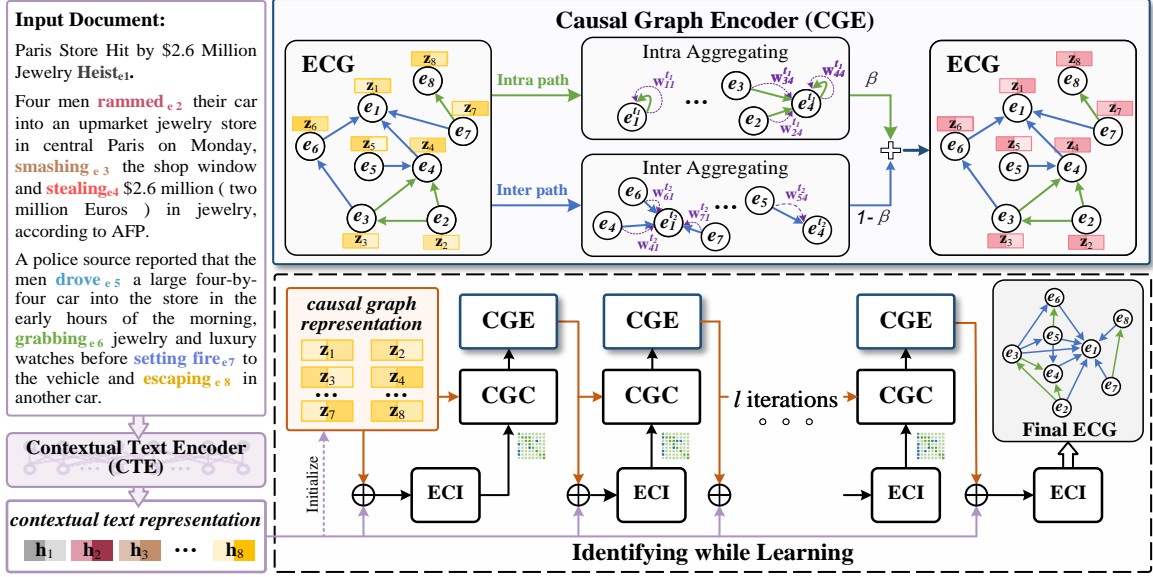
Input Document:

Paris Store Hit by $2.6 Million Jewelry Heist$_{e1}$.

Four men rammed $_{e2}$ their car into an upmarket jewelry store in central Paris on Monday, smashing $_{e3}$ the shop window and stealing$_{e4}$ $2.6 million ( two million Euros ) in jewelry, according to AFP.

A police source reported that the men drove $_{e5}$ a large four-by-four car into the store in the early hours of the morning, grabbing$_{e6}$ jewelry and luxury watches before setting fire$_{e7}$ to the vehicle and escaping $_{e8}$ in another car.

Contextual Text Encoder (CTE)

contextual text representation

$h_1$ $h_2$ $h_3$ ⋯ $h_8$

Causal Graph Encoder (CGE)

ECG

$z_8$ $e_8$ $z_1$ $e_1$ $z_7$ $e_7$ $z_6$ $e_6$ $z_5$ $e_5$ $z_4$ $e_4$ $e_3$ $e_2$ $z_3$ $z_2$

Intra path

Inter path

Intra Aggregating

$e_1^{t_1}$ $w_{11}^{t_1}$ ⋯ $e_3$ $w_{34}^{t_1}$ $e_4^{t_1}$ $w_{44}^{t_1}$ $e_2$ $w_{24}^{t_1}$

Inter Aggregating

$e_6$ $w_{61}^{t_2}$ $e_4$ $e_1^{t_2}$ $w_{41}^{t_2}$ $w_{71}^{t_2}$ $e_7$ ⋯ $e_5$ $w_{54}^{t_2}$ $e_4^{t_2}$

$\beta$

1- $\beta$

ECG

$z_8$ $e_8$ $z_1$ $e_1$ $z_7$ $e_7$ $z_6$ $e_6$ $z_5$ $e_5$ $z_4$ $e_4$ $e_3$ $e_2$ $z_3$ $z_2$

causal graph representation

$z_1$ $z_2$ $z_3$ $z_4$ ⋯ ⋯ $z_7$ $z_8$

Initialize

CGE CGC ECI

CGE CGC ECI

$l$ iterations

CGE CGC ECI

ECI

Final ECG

$e_6$ $e_8$ $e_5$ $e_3$ $e_1$ $e_4$ $e_7$ $e_2$

Identifying while Learning